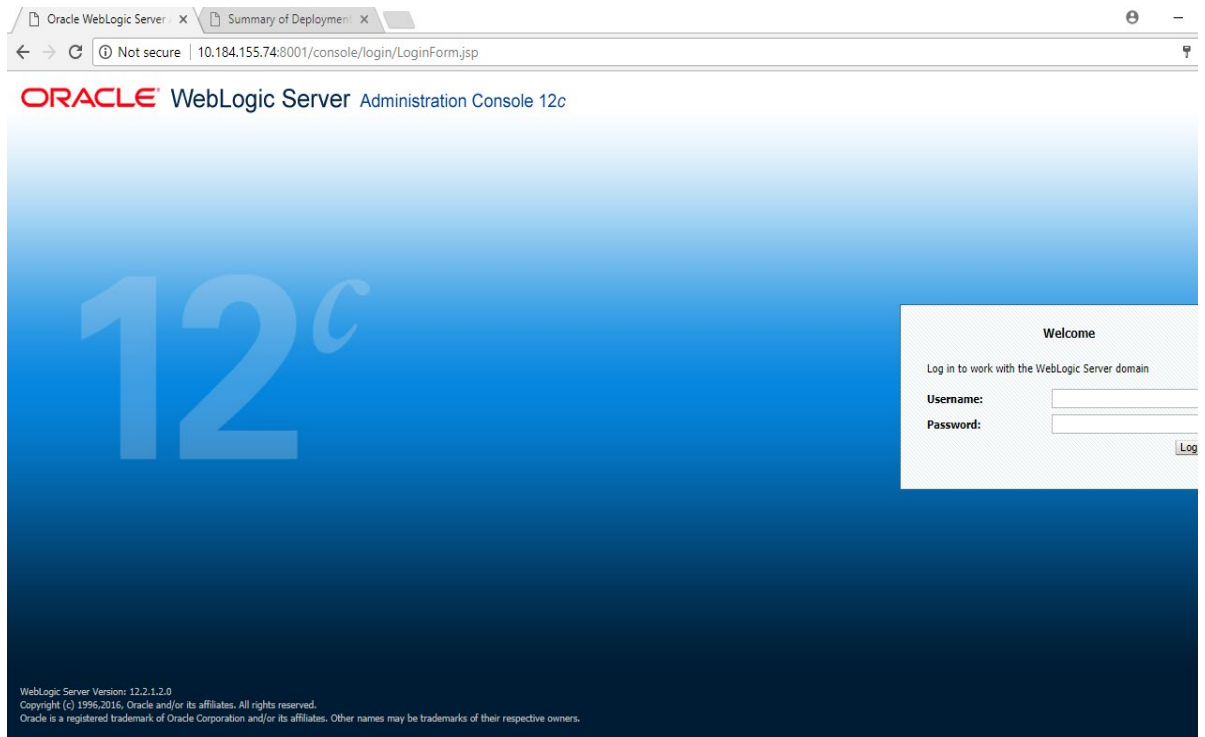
Oracle WebLogic Server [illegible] ×
Summary of Deployment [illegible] ×

Not secure | 10.184.155.74:8001/console/login/LoginForm.jsp

ORACLE WebLogic Server Administration Console 12c

12c

Welcome

Log in to work with the WebLogic Server domain

Username:

Password:

Log

WebLogic Server Version: 12.2.1.2.0
Copyright (c) 1996,2016, Oracle and/or its affiliates. All rights reserved.
Oracle is a registered trademark of Oracle Corporation and/or its affiliates. Other names may be trademarks of their respective owners.